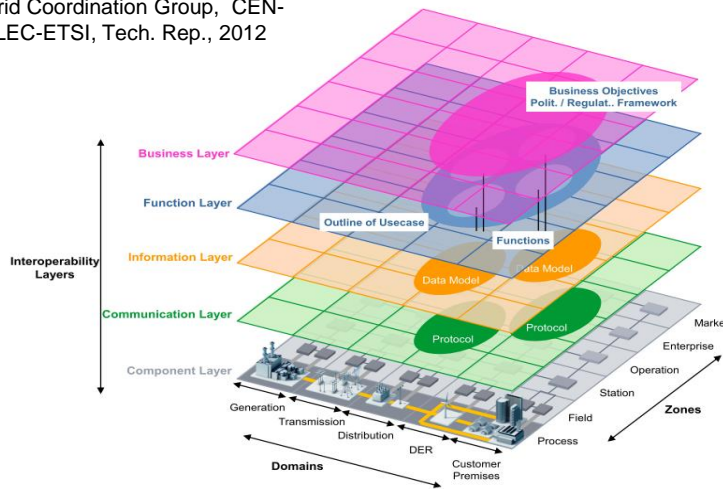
rid Coordination Group, CEN-LEC-ETSI, Tech. Rep., 2012

Business Objectives
Polit. / Regulat.. Framework

Business Layer

Function Layer

Outline of Usecase

Functions

Interoperability Layers

Information Layer

Data Model

ata Model

Communication Layer

Protocol

Protocol

Component Layer

Marke

Enterprise

Operation

Station

Field

Process

Zones

Generation

Transmission

Distribution

DER

Customer Premises

Domains